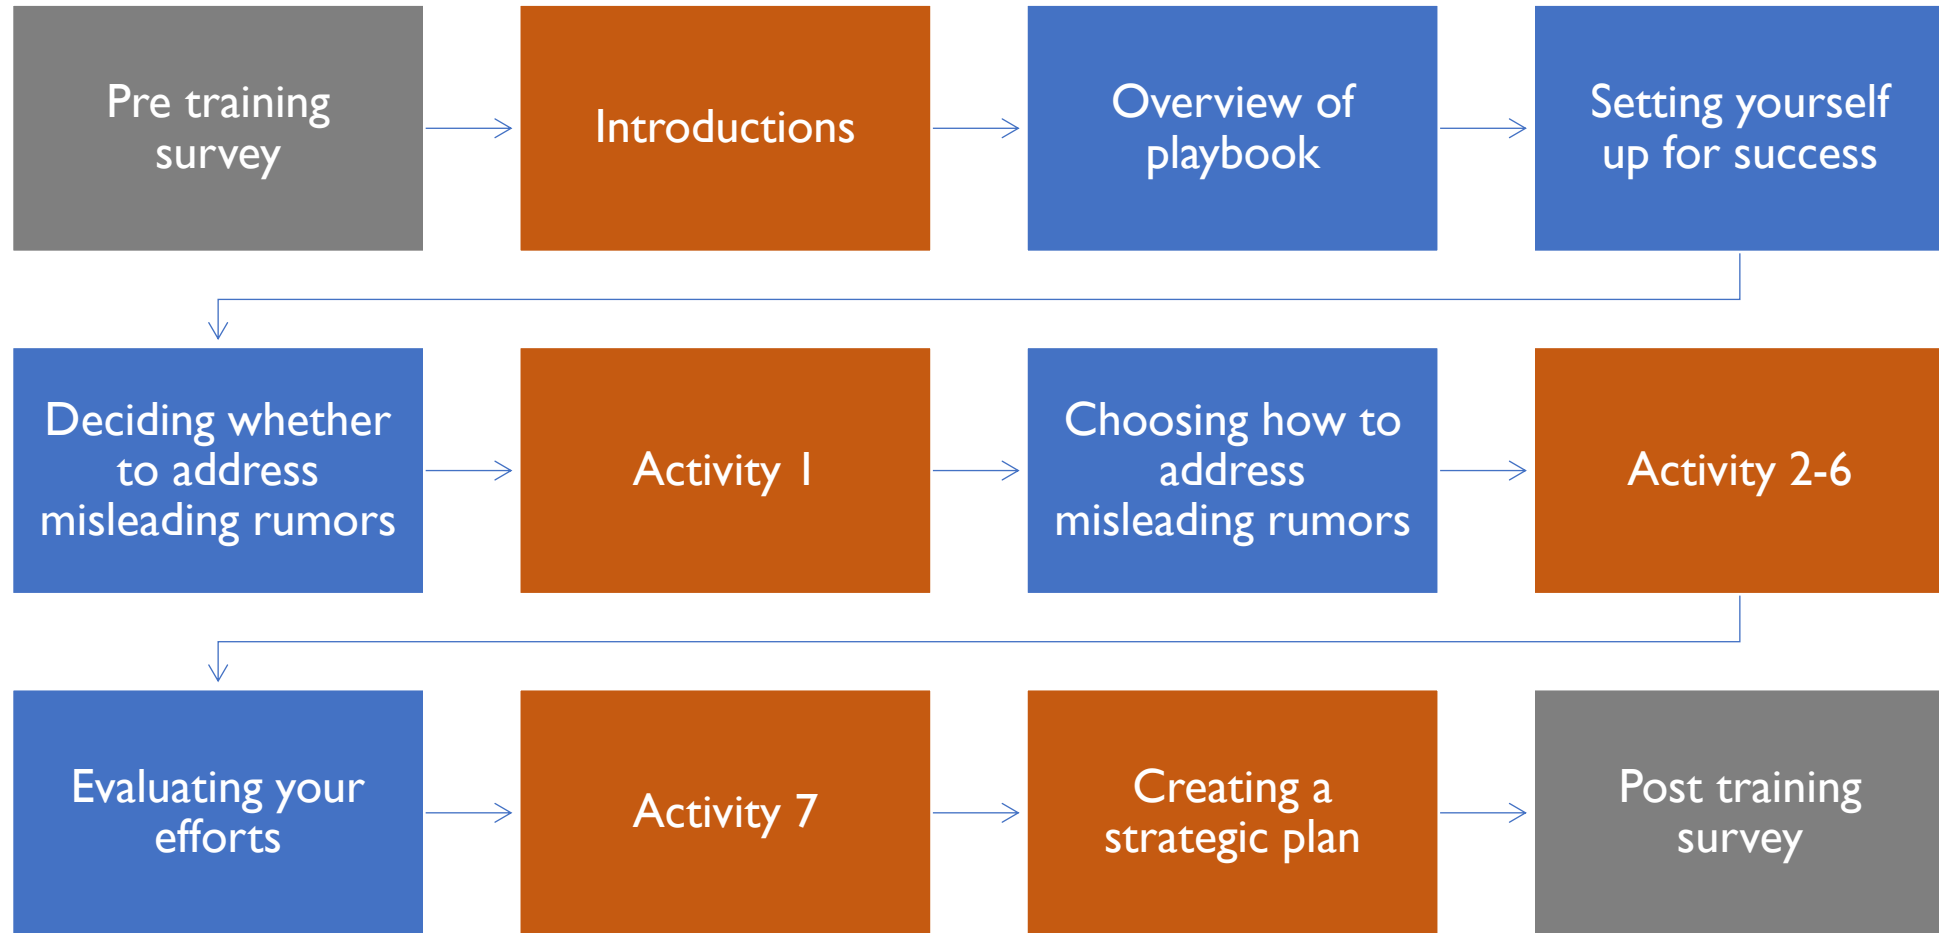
Pre training survey

Introductions

Overview of playbook

Setting yourself up for success

Deciding whether to address misleading rumors

Activity 1

Choosing how to address misleading rumors

Activity 2-6

Evaluating your efforts

Activity 7

Creating a strategic plan

Post training survey